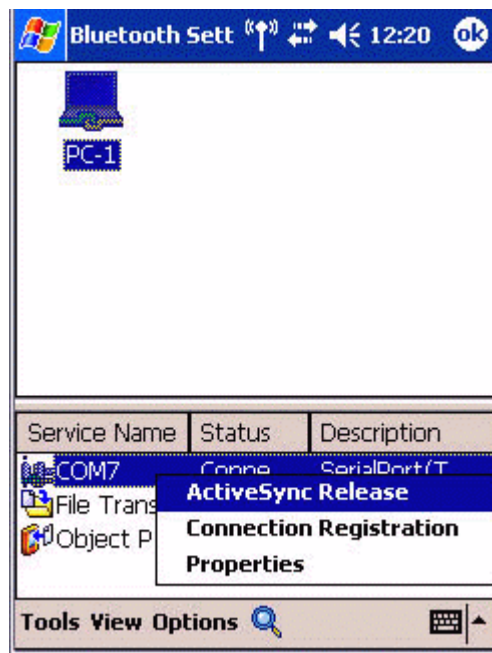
Bluetooth Sett 12:20 ok

PC-1

| Service Name | Status | Description |
|---|---|---|
| COM7 | Conne | SerialPort(T |
| File Trans | | |
| Object P | | |

ActiveSync Release
Connection Registration
Properties

Tools View Options